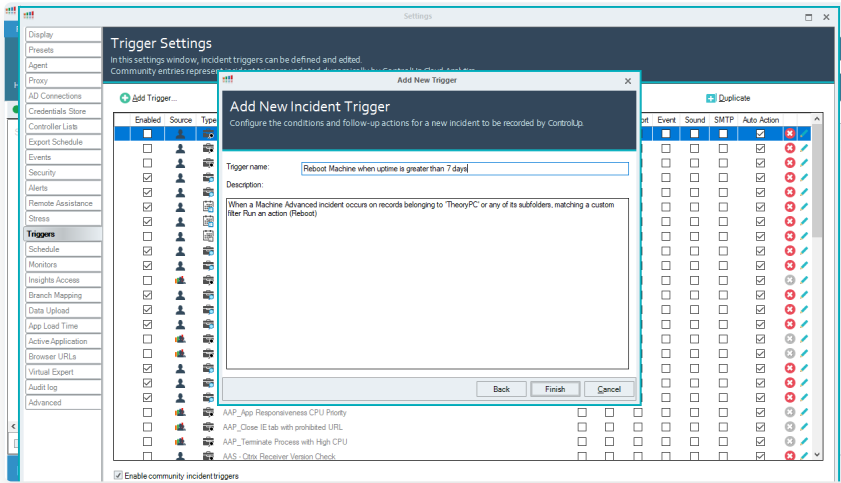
Settings

Display
Presets
Agent
Proxy
AD Connections
Credentials Store
Controller Lists
Export Schedule
Events
Security
Alerts
Remote Assistance
Stress
Triggers
Schedule
Monitors
Insights Access
Branch Mapping
Data Upload
App Load Time
Active Application
Browser URLs
Virtual Expert
Audit log
Advanced

Trigger Settings

In this settings window, incident triggers can be defined and edited.

Community entries represent incident triggers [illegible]

Add Trigger...

Duplicate

| Enabled | Source | Type | | ort | Event | Sound | SMTP | Auto Action |
|---|---|---|---|---|---|---|---|---|
| | | | AAP_App Responsiveness CPU Priority | | | | | |
| | | | AAP_Close IE tab with prohibited URL | | | | | |
| | | | AAP_Terminate Process with High CPU | | | | | |
| | | | AAS - Ctrix Receiver Version Check | | | | | |

Enable community incident triggers

Add New Trigger

Add New Incident Trigger

Configure the conditions and follow-up actions for a new incident to be recorded by ControlUp.

Trigger name: Reboot Machine when uptime is greater than 7 days

Description:

When a Machine Advanced incident occurs on records belonging to 'TheoryPC' or any of its subfolders, matching a custom filter Run an action (Reboot)

Back
Finish
Cancel